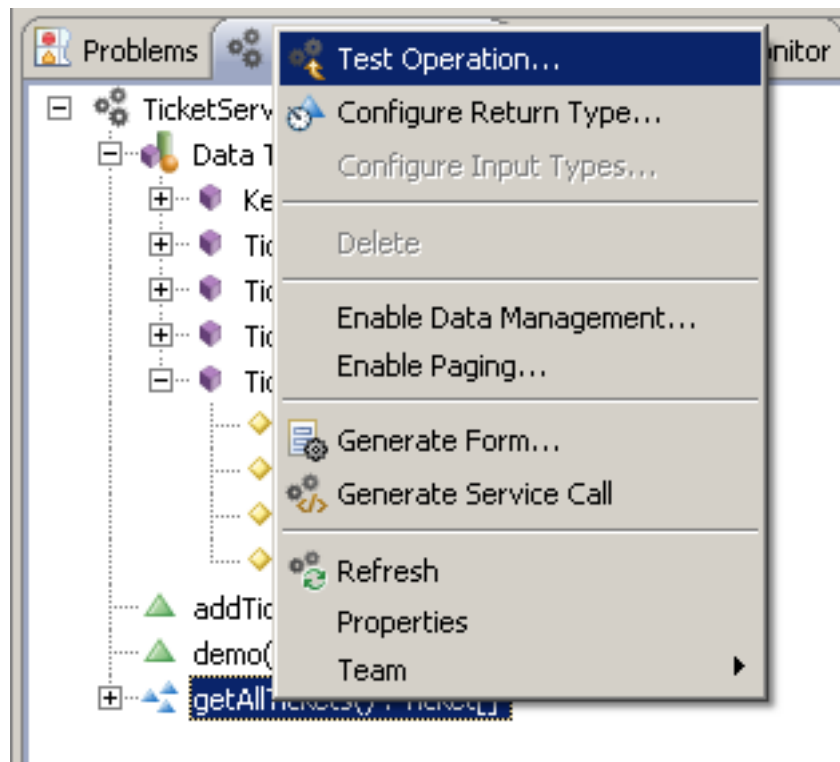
Problems

nitor

TicketServ

Data T

Ke

Tic

Tic

Tic

Tic

addTic

demo(

getAllTi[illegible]

Test Operation...

Configure Return Type...

Configure Input Types...

Delete

Enable Data Management...

Enable Paging...

Generate Form...

Generate Service Call

Refresh

Properties

Team